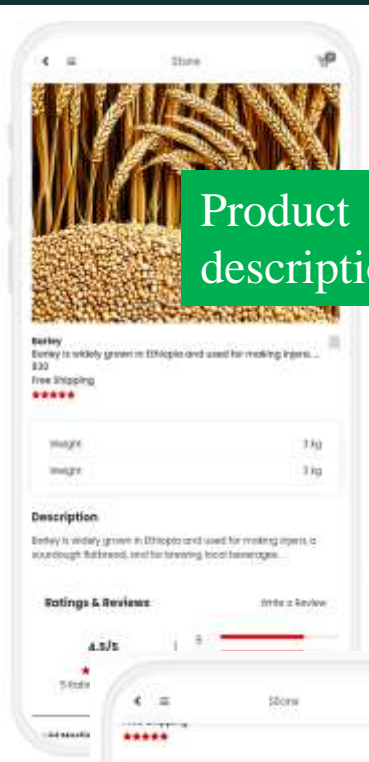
Store

Product descriptio

Barley
Barley is widely grown in Ethiopia and used for making injera....
$30
Free Shipping
★★★★★

| Weight | 3 kg |
|---|---|
| Weight | 3 kg |

Description
Barley is widely grown in Ethiopia and used for making injera, a sourdough flatbread, and for brewing local beverages.

Ratings & Reviews
Write a Review

4.5/5
★
5 Ratings
5

Store
Free Shipping
★★★★★